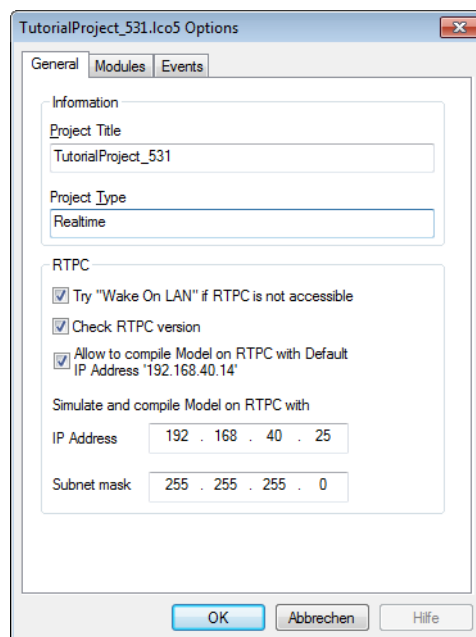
TutorialProject_531.lco5 Options

General Modules Events

Information

Project Title

TutorialProject_531

Project Type

Realtime

RTPC

Try "Wake On LAN" if RTPC is not accessible

Check RTPC version

Allow to compile Model on RTPC with Default IP Address '192.168.40.14'

Simulate and compile Model on RTPC with

IP Address 192 . 168 . 40 . 25

Subnet mask 255 . 255 . 255 . 0

OK Abbrechen Hilfe